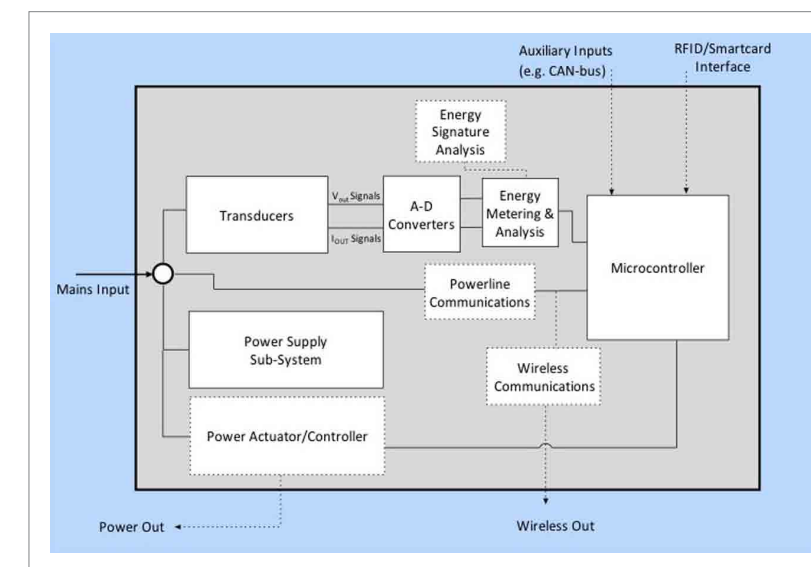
Auxiliary Inputs (e.g. CAN-bus)

RFID/Smartcard Interface

Energy Signature Analysis

Transducers

$V_{out}$ Signals

$I_{OUT}$ Signals

A-D Converters

Energy Metering & Analysis

Microcontroller

Mains Input

Powerline Communications

Power Supply Sub-System

Wireless Communications

Power Actuator/Controller

Power Out

Wireless Out